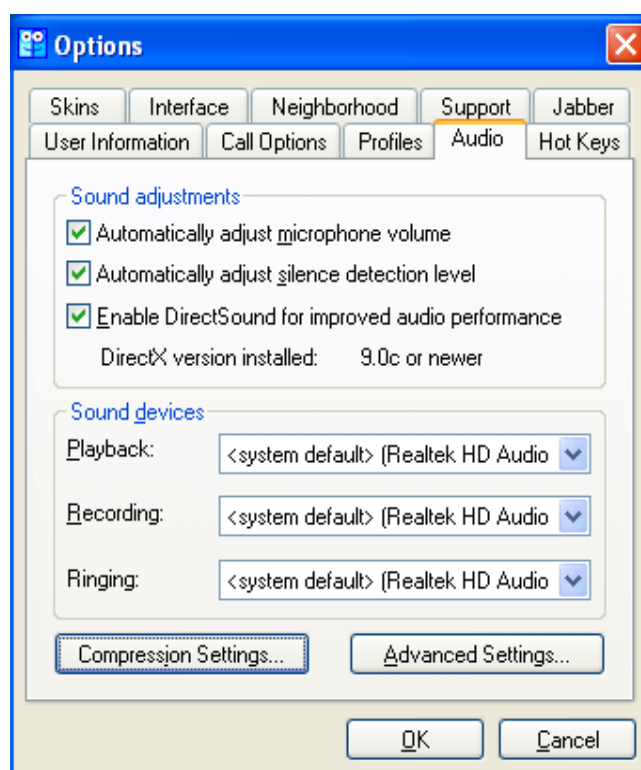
Options

Skins | Interface | Neighborhood | Support | Jabber
User Information | Call Options | Profiles | Audio | Hot Keys

Sound adjustments
Automatically adjust microphone volume
Automatically adjust silence detection level
Enable DirectSound for improved audio performance
DirectX version installed: 9.0c or newer

Sound devices
Playback: <system default> (Realtek HD Audio
Recording: <system default> (Realtek HD Audio
Ringing: <system default> (Realtek HD Audio

Compression Settings...
Advanced Settings...

OK
Cancel